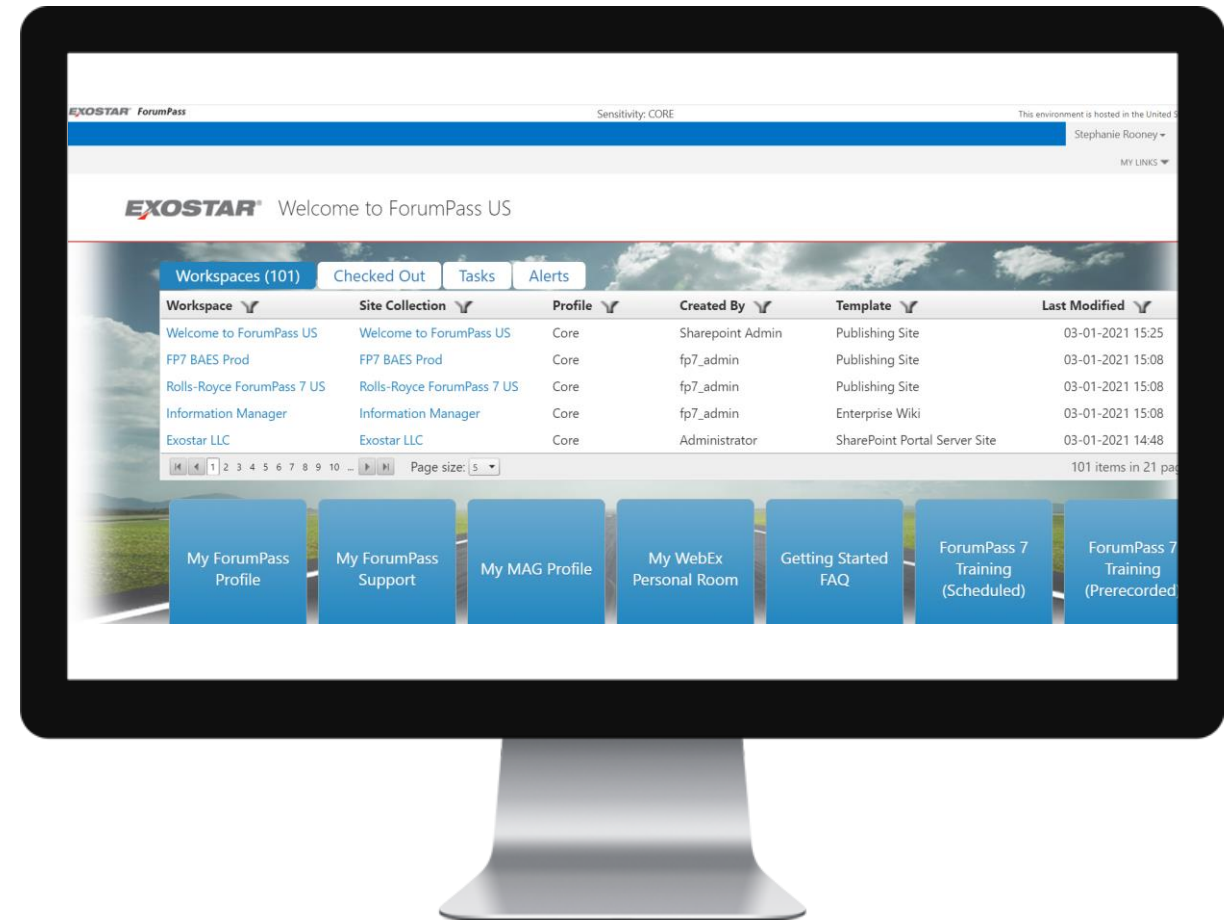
EXOSTAR ForumPass

Sensitivity: CORE

This environment is hosted in the United S

Stephanie Rooney ▾

MY LINKS ▾

EXOSTAR Welcome to ForumPass US

Workspaces (101) | Checked Out | Tasks | Alerts

| Workspace | Site Collection | Profile | Created By | Template | Last Modified |
|---|---|---|---|---|---|
| Welcome to ForumPass US | Welcome to ForumPass US | Core | Sharepoint Admin | Publishing Site | 03-01-2021 15:25 |
| FP7 BAES Prod | FP7 BAES Prod | Core | fp7_admin | Publishing Site | 03-01-2021 15:08 |
| Rolls-Royce ForumPass 7 US | Rolls-Royce ForumPass 7 US | Core | fp7_admin | Publishing Site | 03-01-2021 15:08 |
| Information Manager | Information Manager | Core | fp7_admin | Enterprise Wiki | 03-01-2021 15:08 |
| Exostar LLC | Exostar LLC | Core | Administrator | SharePoint Portal Server Site | 03-01-2021 14:48 |

1 2 3 4 5 6 7 8 9 10 ... Page size: 5

101 items in 21 pa

My ForumPass Profile

My ForumPass Support

My MAG Profile

My WebEx Personal Room

Getting Started FAQ

ForumPass 7 Training (Scheduled)

ForumPass 7 Training (Prerecorded